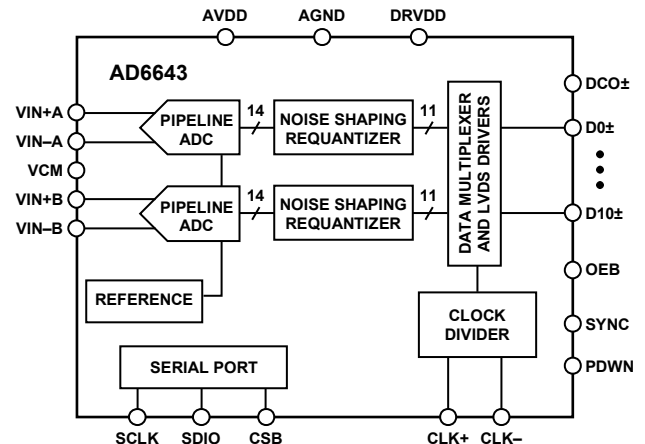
AVDD AGND DRVDD

AD6643

VIN+A
VIN–A
VCM
VIN+B
VIN–B

PIPELINE ADC

14

NOISE SHAPING REQUANTIZER

11

PIPELINE ADC

14

NOISE SHAPING REQUANTIZER

11

DATA MULTIPLEXER AND LVDS DRIVERS

DCO±
D0±
D10±
OEB
SYNC
PDWN

REFERENCE

CLOCK DIVIDER

SERIAL PORT

SCLK SDIO CSB

CLK+ CLK–